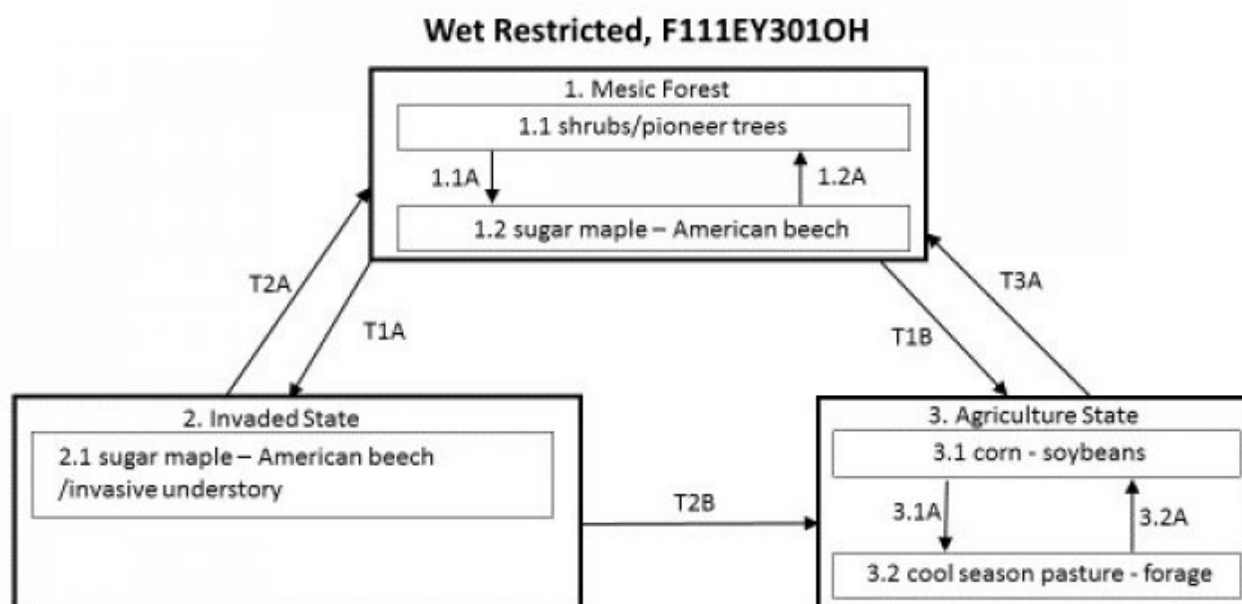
Wet Restricted, F111EY301OH

1. Mesic Forest

1.1 shrubs/pioneer trees

1.1A

1.2A

1.2 sugar maple – American beech

T2A

T1A

T3A

T1B

2. Invaded State

2.1 sugar maple – American beech /invasive understory

T2B

3. Agriculture State

3.1 corn - soybeans

3.1A

3.2A

3.2 cool season pasture - forage